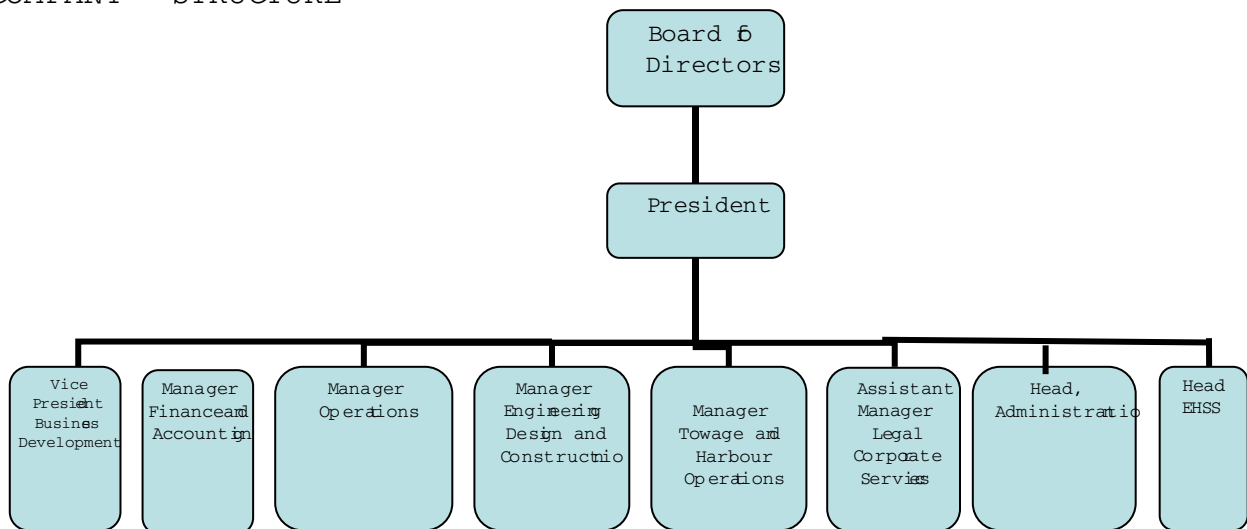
COMPANY STRUCTURE

Board of Directors

President

Vice President Busines Development

Manager Financeand Accountign

Manager Operations

Manager Engineering Design and Constructnio

Manager Towage and Harbour Operations

Assistant Manager Legal Corporate Servies

Head, Administratio

Head EHSS